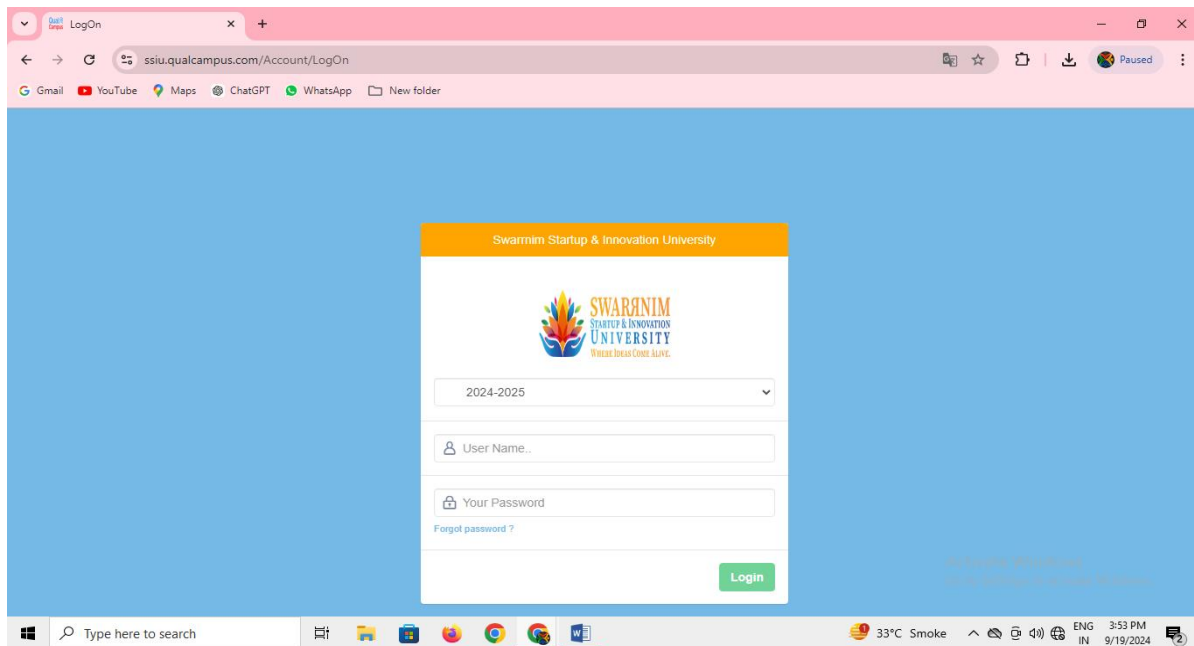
LogOn
ssiu.qualcampus.com/Account/LogOn
Paused
Gmail YouTube Maps ChatGPT WhatsApp New folder

Swarmim Startup & Innovation University

SWARRNIM
STARTUP & INNOVATION
UNIVERSITY
WHERE IDEAS COME ALIVE.

2024-2025

User Name..

Your Password

Forgot password ?

Login

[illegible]

Type here to search
33°C Smoke
ENG IN
3:53 PM
9/19/2024
2